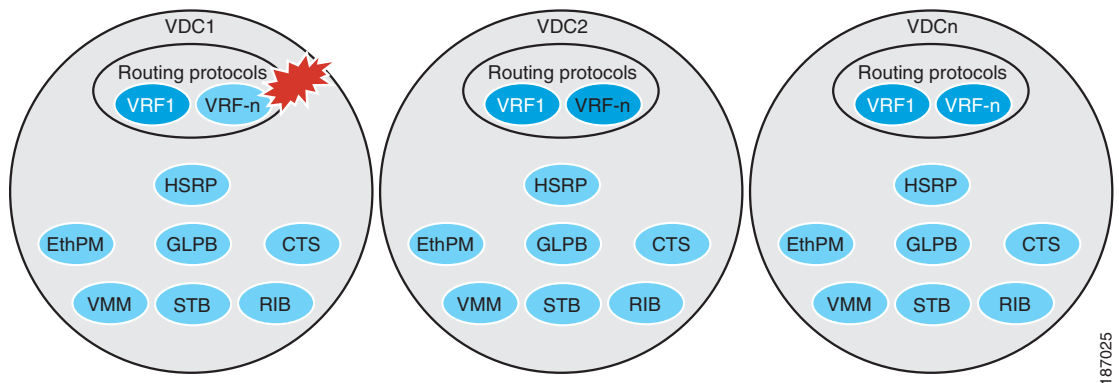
VDC1

Routing protocols

VRF1 VRF-n

HSRP

EthPM GLPB CTS

VMM STB RIB

VDC2

Routing protocols

VRF1 VRF-n

HSRP

EthPM GLPB CTS

VMM STB RIB

VDCn

Routing protocols

VRF1 VRF-n

HSRP

EthPM GLPB CTS

VMM STB RIB

187025